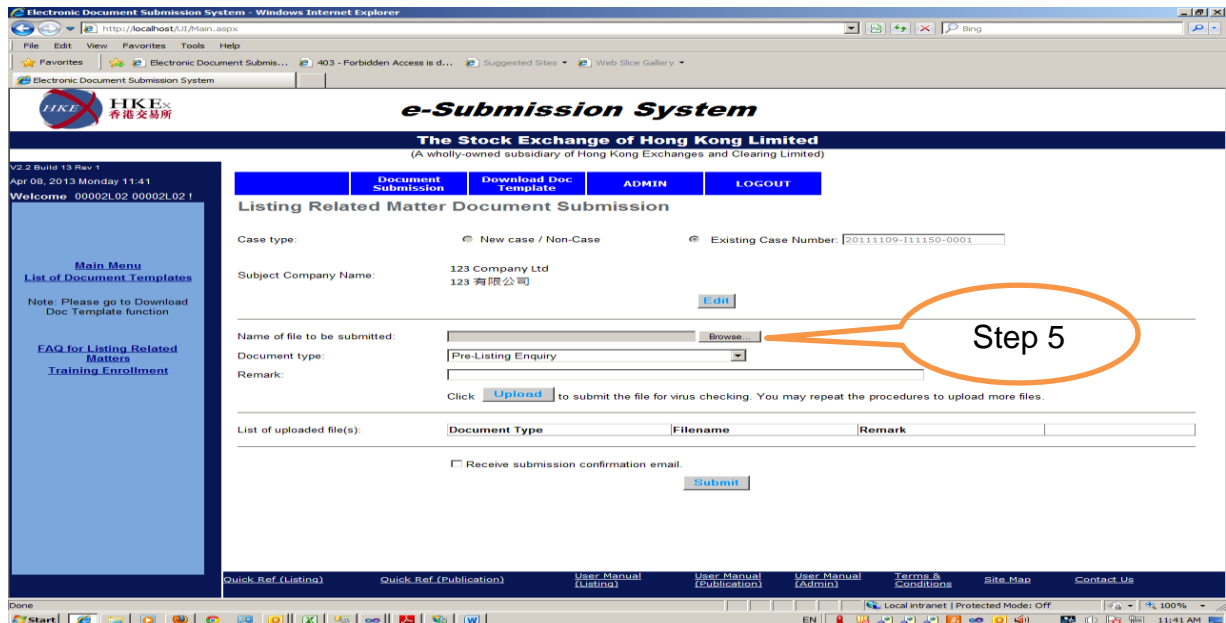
Electronic Document Submission System - Windows Internet Explorer

http://localhost/UI/Main.aspx

Bing

File Edit View Favorites Tools Help

Favorites | Electronic Document Submis... | 403 - Forbidden Access is d... | Suggested Sites ▾ | Web Slice Gallery ▾

Electronic Document Submission System

HKEx 香港交易所

e-Submission System

The Stock Exchange of Hong Kong Limited
(A wholly-owned subsidiary of Hong Kong Exchanges and Clearing Limited)

V2.2 Build 13 Rev 1
Apr 08, 2013 Monday 11:41
Welcome 00002L02 00002L02 !

Main Menu
List of Document Templates

Note: Please go to Download Doc Template function

FAQ for Listing Related Matters
Training Enrollment

Document Submission | Download Doc Template | ADMIN | LOGOUT

Listing Related Matter Document Submission

Case type: New case / Non-Case Existing Case Number: 20111109-I11150-0001

Subject Company Name: 123 Company Ltd
123 有限公司

Edit

Name of file to be submitted: Browse...

Step 5

Document type: Pre-Listing Enquiry

Remark:

Click Upload to submit the file for virus checking. You may repeat the procedures to upload more files.

| List of uploaded file(s): | Document Type | Filename | Remark |
|---|---|---|---|

Receive submission confirmation email.

Submit

Quick Ref (Listing) | Quick Ref (Publication) | User Manual (Listing) | User Manual (Publication) | User Manual (Admin) | Terms & Conditions | Site Map | Contact Us

Done | Local intranet | Protected Mode: Off | 100%

Start | EN | 11:41 AM